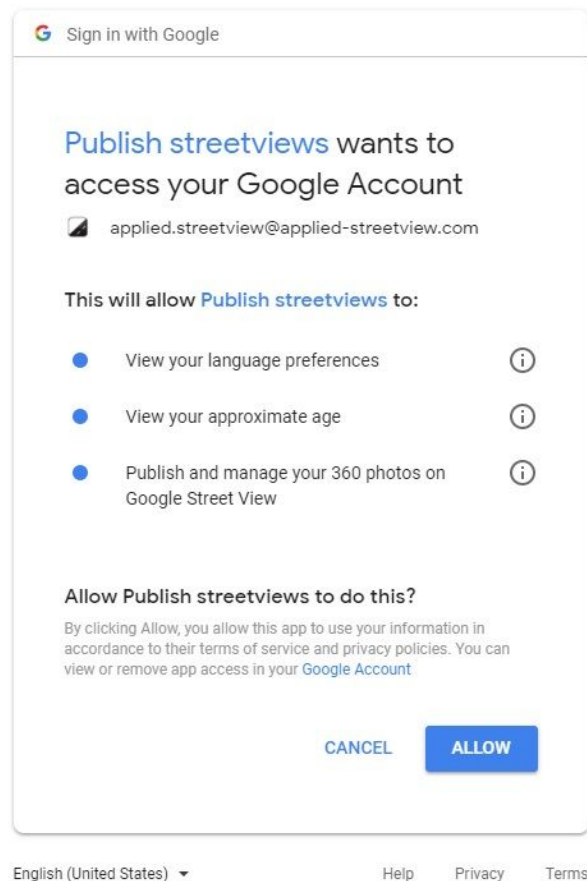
G Sign in with Google

Publish streetviews wants to access your Google Account

applied.streetview@applied-streetview.com

This will allow Publish streetviews to:

View your language preferences

View your approximate age

Publish and manage your 360 photos on Google Street View

Allow Publish streetviews to do this?

By clicking Allow, you allow this app to use your information in accordance to their terms of service and privacy policies. You can view or remove app access in your Google Account

CANCEL

ALLOW

English (United States)

Help

Privacy

Terms